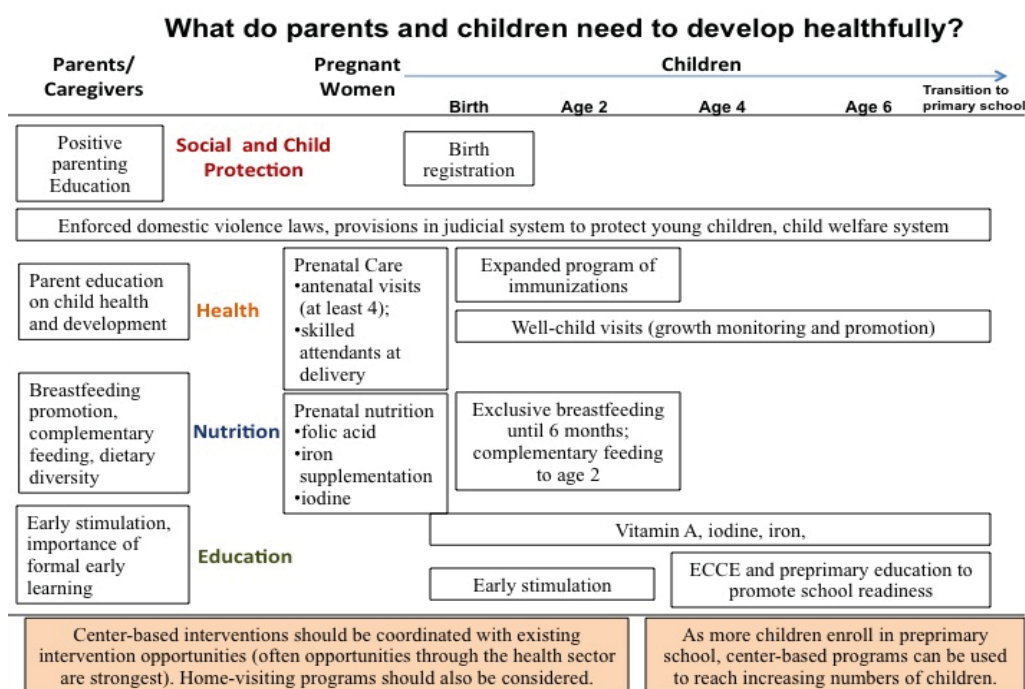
What do parents and children need to develop healthfully?

Parents/ Caregivers

Pregnant Women

Children

Birth

Age 2

Age 4

Age 6

Transition to primary school

Positive parenting Education

Social and Child Protection

Birth registration

Enforced domestic violence laws, provisions in judicial system to protect young children, child welfare system

Parent education on child health and development

Health

Prenatal Care
•antenatal visits (at least 4);
•skilled attendants at delivery

Expanded program of immunizations

Well-child visits (growth monitoring and promotion)

Breastfeeding promotion, complementary feeding, dietary diversity

Nutrition

Prenatal nutrition
•folic acid
•iron supplementation
•iodine

Exclusive breastfeeding until 6 months; complementary feeding to age 2

Early stimulation, importance of formal early learning

Education

Vitamin A, iodine, iron,

Early stimulation

ECCE and preprimary education to promote school readiness

Center-based interventions should be coordinated with existing intervention opportunities (often opportunities through the health sector are strongest). Home-visiting programs should also be considered.

As more children enroll in preprimary school, center-based programs can be used to reach increasing numbers of children.